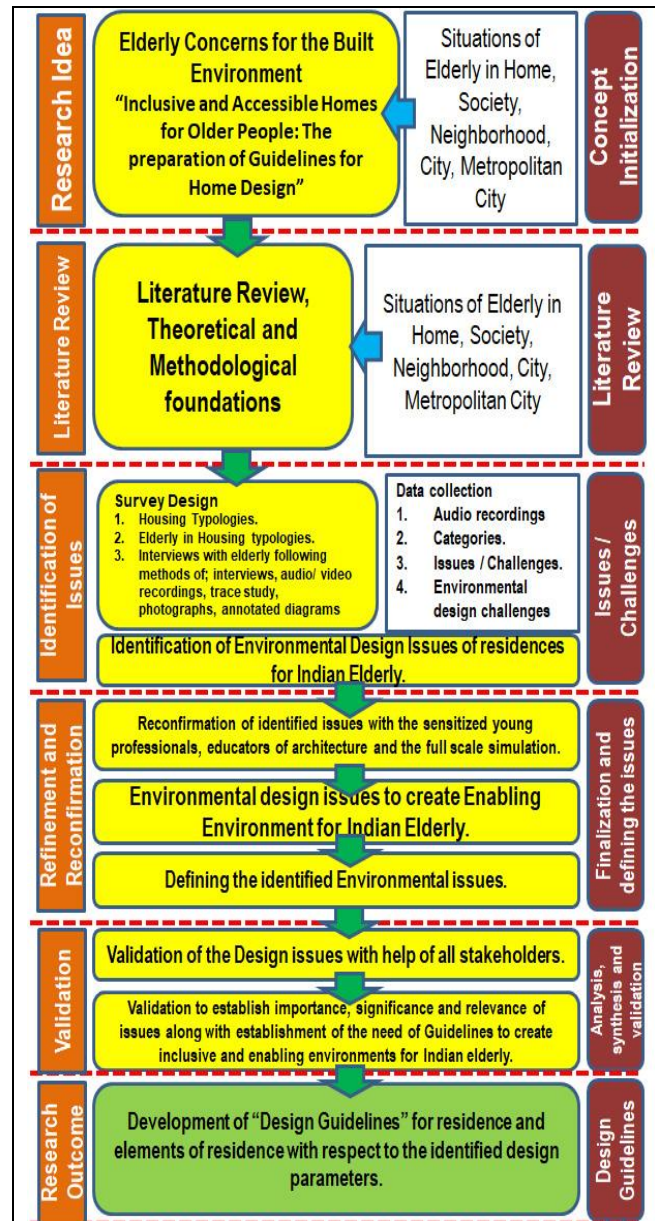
Research Idea

Elderly Concerns for the Built Environment
"Inclusive and Accessible Homes for Older People: The preparation of Guidelines for Home Design"

Situations of Elderly in Home, Society, Neighborhood, City, Metropolitan City

Concept Initialization

Literature Review

Literature Review, Theoretical and Methodological foundations

Situations of Elderly in Home, Society, Neighborhood, City, Metropolitan City

Literature Review

Identification of Issues

Survey Design
1. Housing Typologies.
2. Elderly in Housing typologies.
3. Interviews with elderly following methods of; interviews, audio/ video recordings, trace study, photographs, annotated diagrams

Data collection
1. Audio recordings
2. Categories.
3. Issues / Challenges.
4. Environmental design challenges

Identification of Environmental Design Issues of residences for Indian Elderly.

Issues / Challenges

Refinement and Reconfirmation

Reconfirmation of identified issues with the sensitized young professionals, educators of architecture and the full scale simulation.

Environmental design issues to create Enabling Environment for Indian Elderly.

Defining the identified Environmental issues.

Finalization and defining the issues

Validation

Validation of the Design issues with help of all stakeholders.

Validation to establish importance, significance and relevance of issues along with establishment of the need of Guidelines to create inclusive and enabling environments for Indian elderly.

Analysis, synthesis and validation

Research Outcome

Development of "Design Guidelines" for residence and elements of residence with respect to the identified design parameters.

Design Guidelines